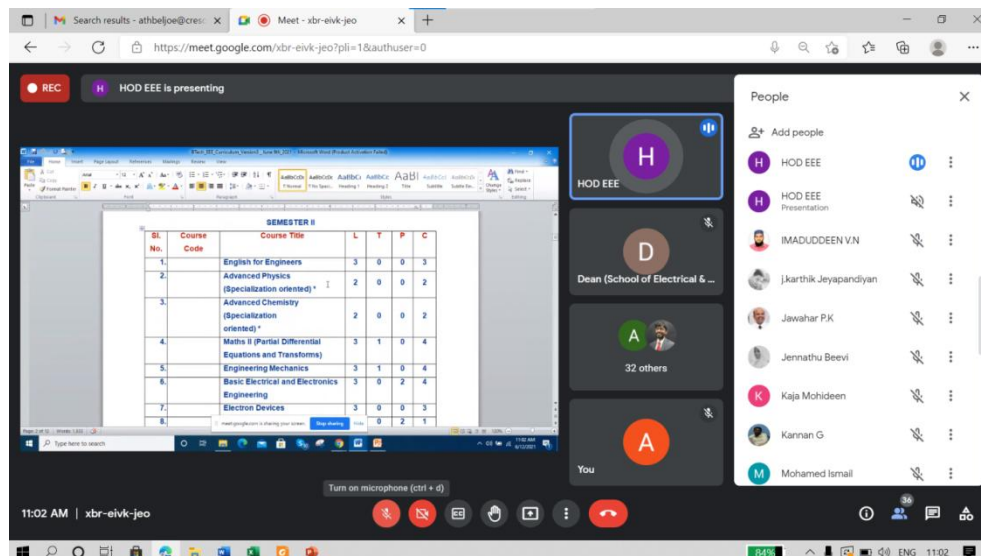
Search results - athbeljoe@cresc ×
Meet - xbr-eivk-jeo ×
https://meet.google.com/xbr-eivk-jeo?pli=1&authuser=0

REC
H HOD EEE is presenting

SEMESTER II

| Sl. No. | Course Code | Course Title | L | T | P | C |
|---|---|---|---|---|---|---|
| 1. | | English for Engineers | 3 | 0 | 0 | 3 |
| 2. | | Advanced Physics (Specialization oriented) * | 2 | 0 | 0 | 2 |
| 3. | | Advanced Chemistry (Specialization oriented) * | 2 | 0 | 0 | 2 |
| 4. | | Maths II (Partial Differential Equations and Transforms) | 3 | 1 | 0 | 4 |
| 5. | | Engineering Mechanics | 3 | 1 | 0 | 4 |
| 6. | | Basic Electrical and Electronics Engineering | 3 | 0 | 2 | 4 |
| 7. | | Electron Devices | 3 | 0 | 0 | 3 |
| 8. | | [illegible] | | 0 | 2 | 1 |

meet.google.com is sharing your screen. Stop sharing Hide
Type here to search

HOD EEE
Dean (School of Electrical & ...
32 others
You

People
Add people
HOD EEE
HOD EEE
Presentation
IMADUDDEEN V.N
j.karthik Jeyapandiyan
Jawahar P.K
Jennathu Beevi
Kaja Mohideen
Kannan G
Mohamed Ismail

Turn on microphone (ctrl + d)
11:02 AM | xbr-eivk-jeo
36
84%
ENG 11:02